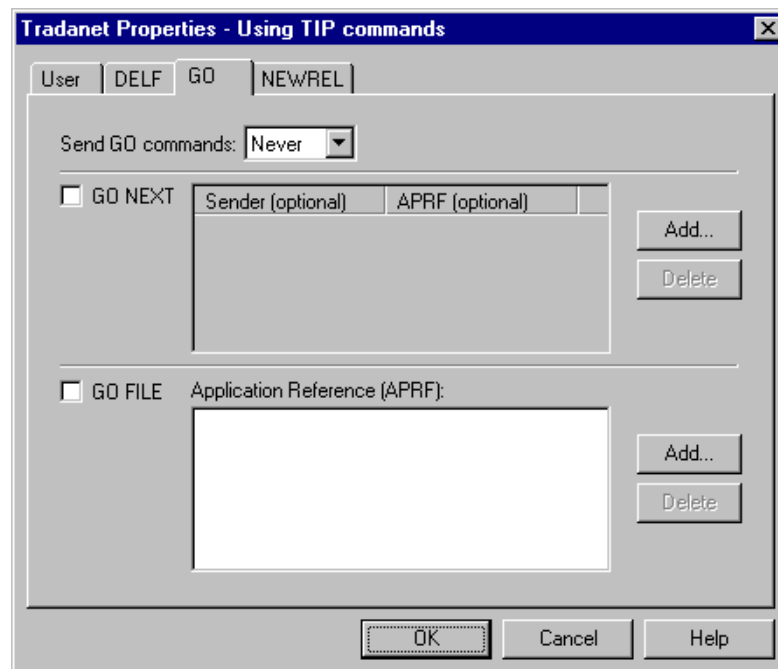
Tradanet Properties - Using TIP commands

User DELF GO NEWREL

Send GO commands: Never

GO NEXT

| Sender (optional) | APRF (optional) |
|---|---|

Add...

Delete

GO FILE

Application Reference (APRF):

Add...

Delete

OK Cancel Help